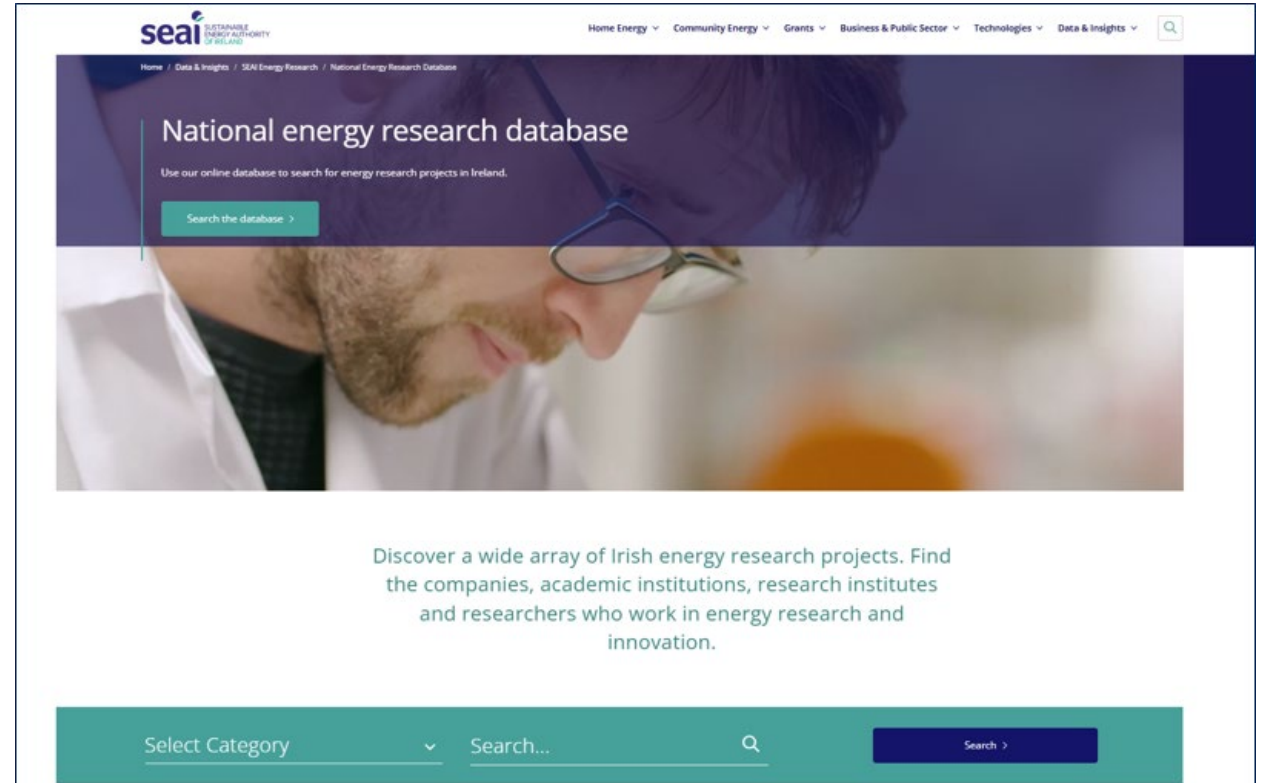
seai SUSTAINABLE ENERGY AUTHORITY OF IRELAND

Home Energy ⌄ Community Energy ⌄ Grants ⌄ Business & Public Sector ⌄ Technologies ⌄ Data & Insights ⌄

Home / Data & Insights / SEAI Energy Research / National Energy Research Database

National energy research database

Use our online database to search for energy research projects in Ireland.

Search the database >

Discover a wide array of Irish energy research projects. Find the companies, academic institutions, research institutes and researchers who work in energy research and innovation.

Select Category

Search...

Search >